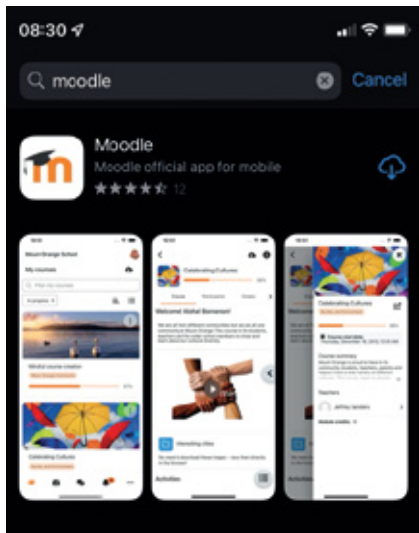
08:30

moodle

Cancel

Moodle

Moodle official app for mobile

12

Mount Orange School

My courses

Mindful course creation

Celebrating Cultures

Celebrating Cultures

Welcome! Aloha! Bienvenue!

Interesting sites

Activities

Celebrating Cultures

Course summary

Teachers

Jeffrey Sanders